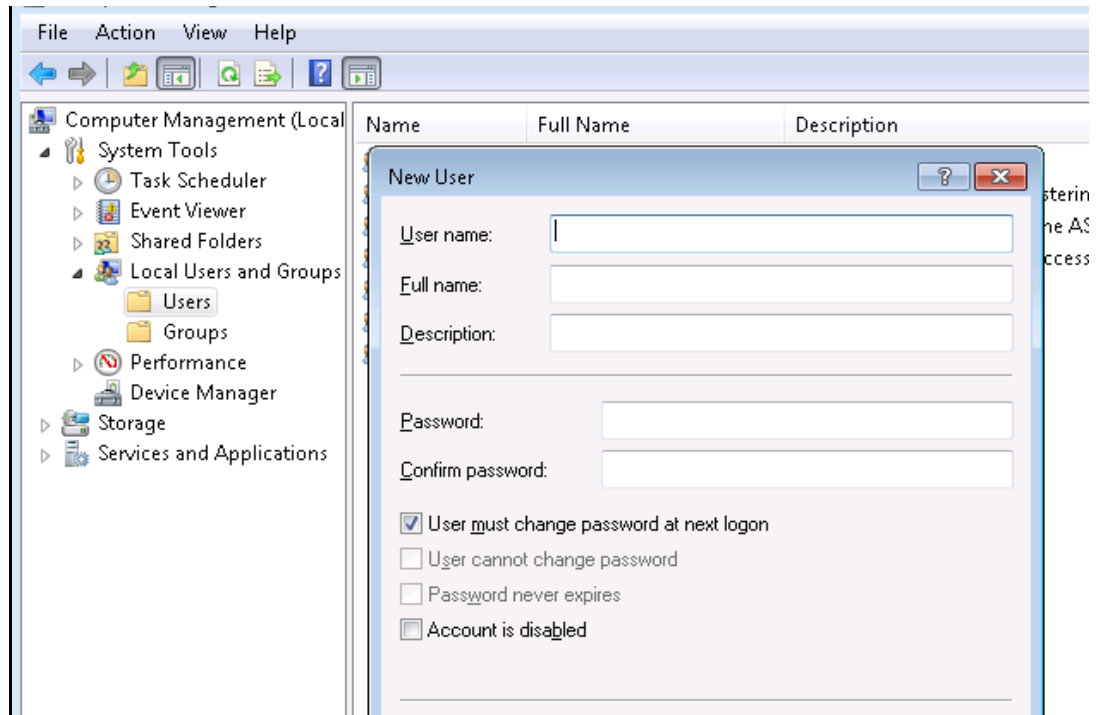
File Action View Help

Computer Management (Local
System Tools
Task Scheduler
Event Viewer
Shared Folders
Local Users and Groups
Users
Groups
Performance
Device Manager
Storage
Services and Applications

Name | Full Name | Description

sterin
he AS
ccess

New User

User name:
Full name:
Description:

Password:
Confirm password:

User must change password at next logon
User cannot change password
Password never expires
Account is disabled